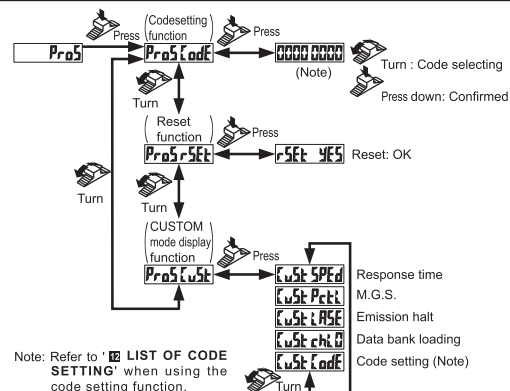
ProS

Press

(Codesetting function)

ProS CodE

Press

0000 0000

(Note)

Turn : Code selecting

Press down: Confirmed

Turn

( Reset function)

Press

ProS rSEt

rSEt YES

Reset: OK

Turn

Turn

(CUSTOM mode display function)

Press

ProS CuSt

CuSt SPEd

Response time

CuSt PctL

M.G.S.

CuSt LASE

Emission halt

CuSt chLd

Data bank loading

CuSt CodE

Code setting (Note)

Turn

Note: Refer to ' 12 LIST OF CODE SETTING' when using the code setting function.